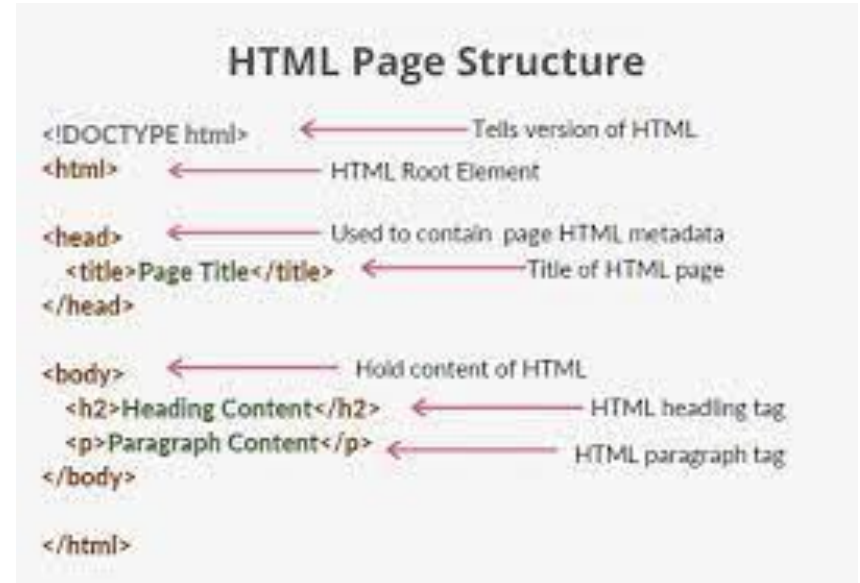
HTML Page Structure

<!DOCTYPE html> Tells version of HTML
<html> HTML Root Element

<head> Used to contain page HTML metadata
<title>Page Title</title> Title of HTML page
</head>

<body> Hold content of HTML
<h2>Heading Content</h2> HTML heading tag
<p>Paragraph Content</p> HTML paragraph tag
</body>

</html>